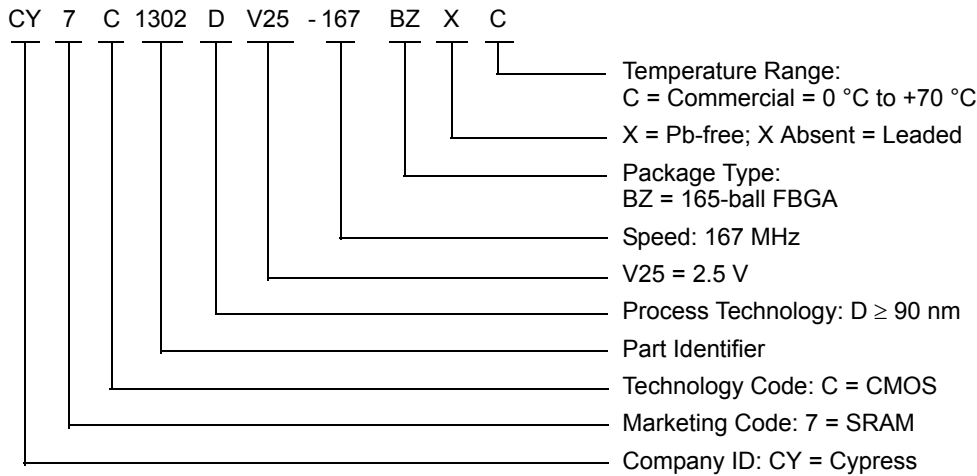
CY 7 C 1302 D V25 - 167 BZ X C

Temperature Range:
C = Commercial = 0 °C to +70 °C

X = Pb-free; X Absent = Leaded

Package Type:
BZ = 165-ball FBGA

Speed: 167 MHz

V25 = 2.5 V

Process Technology: D $\geq$ 90 nm

Part Identifier

Technology Code: C = CMOS

Marketing Code: 7 = SRAM

Company ID: CY = Cypress